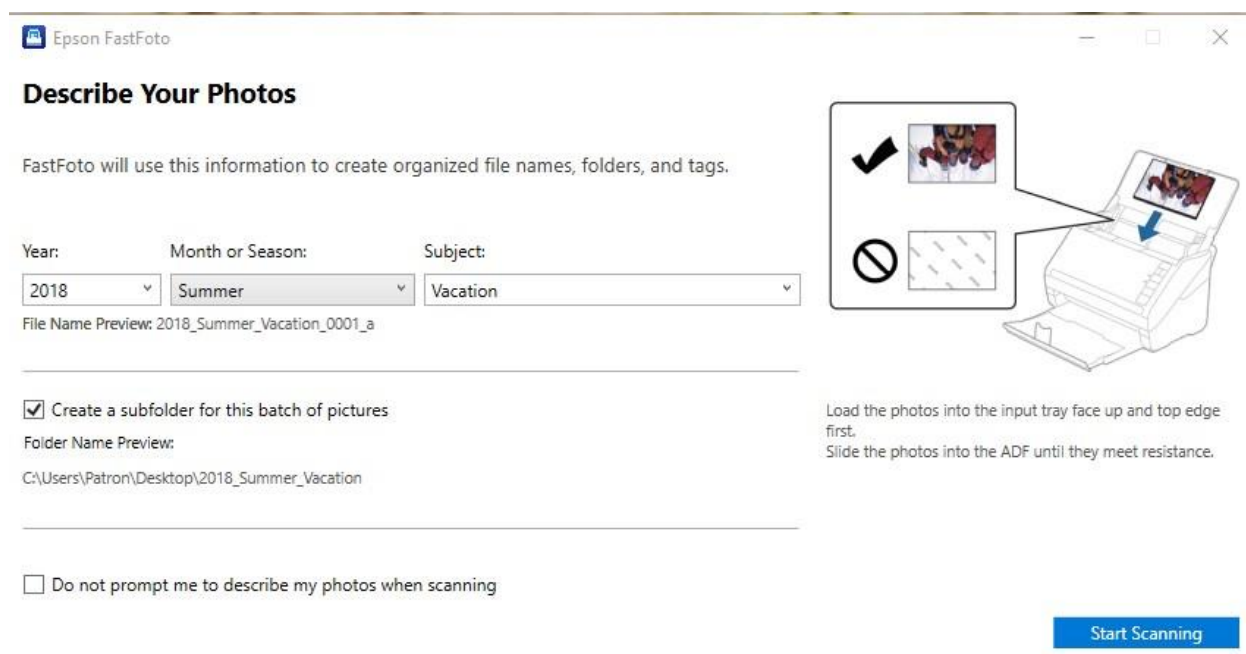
Epson FastFoto

Describe Your Photos

FastFoto will use this information to create organized file names, folders, and tags.

Year:
2018

Month or Season:
Summer

Subject:
Vacation

File Name Preview: 2018_Summer_Vacation_0001_a

Create a subfolder for this batch of pictures

Folder Name Preview:

C:\Users\Patron\Desktop\2018_Summer_Vacation

Do not prompt me to describe my photos when scanning

Load the photos into the input tray face up and top edge first.
Slide the photos into the ADF until they meet resistance.

Start Scanning